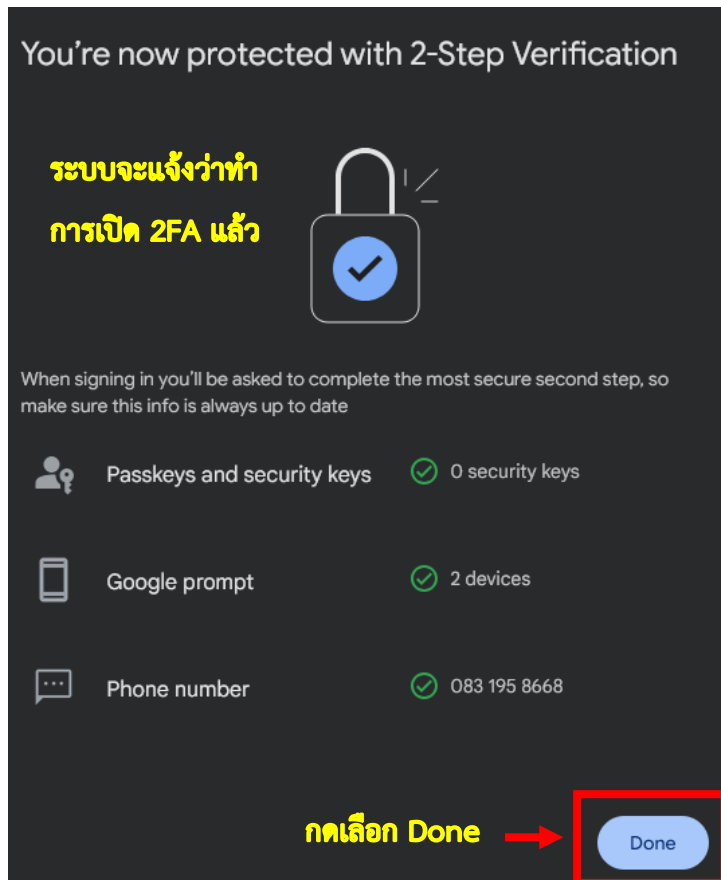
You're now protected with 2-Step Verification

ระบบจะแจ้งว่าทำการเปิด 2FA แล้ว

When signing in you'll be asked to complete the most secure second step, so make sure this info is always up to date

Passkeys and security keys
0 security keys

Google prompt
2 devices

Phone number
083 195 8668

กดเลือก Done

Done